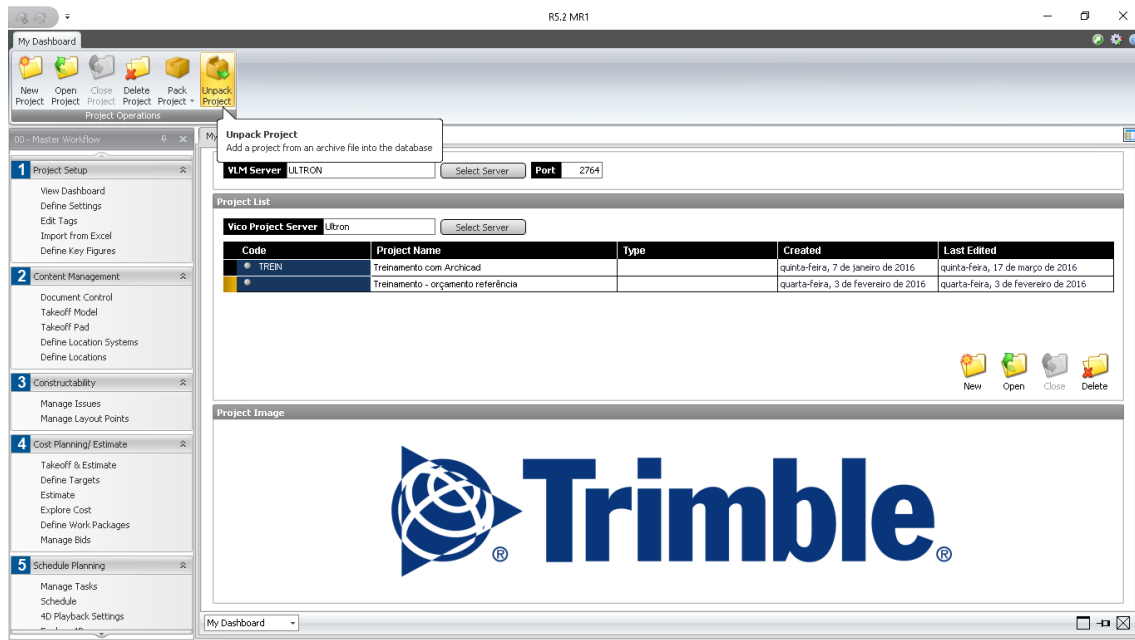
R5.2 MR1

My Dashboard

New Project Open Project Close Project Delete Project Pack Project Unpack Project
Project Operations

Unpack Project
Add a project from an archive file into the database

00 - Master Workflow

1 Project Setup
View Dashboard
Define Settings
Edit Tags
Import from Excel
Define Key Figures

2 Content Management
Document Control
Takeoff Model
Takeoff Pad
Define Location Systems
Define Locations

3 Constructability
Manage Issues
Manage Layout Points

4 Cost Planning/ Estimate
Takeoff & Estimate
Define Targets
Estimate
Explore Cost
Define Work Packages
Manage Bids

5 Schedule Planning
Manage Tasks
Schedule
4D Playback Settings

My

VLM Server ULTRON Select Server Port 2764

Project List

Vico Project Server Ultron Select Server

| Code | Project Name | Type | Created | Last Edited |
|---|---|---|---|---|
| TREIN | Treinamento com Archicad | | quinta-feira, 7 de janeiro de 2016 | quinta-feira, 17 de março de 2016 |
| | Treinamento - orçamento referência | | quarta-feira, 3 de fevereiro de 2016 | quarta-feira, 3 de fevereiro de 2016 |

New Open Close Delete

Project Image

Trimble®

My Dashboard